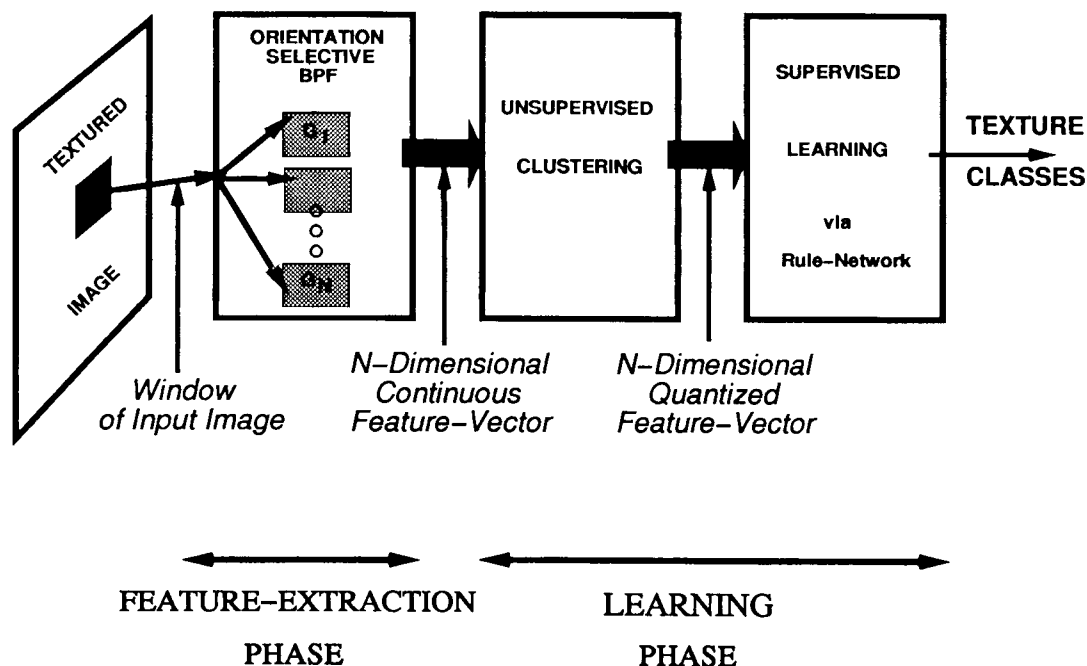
TEXTURED

IMAGE

ORIENTATION SELECTIVE BPF

$G_1$

o

o

o

$G_N$

UNSUPERVISED

CLUSTERING

SUPERVISED

LEARNING

via

Rule-Network

TEXTURE CLASSES

Window of Input Image

N-Dimensional Continuous Feature-Vector

N-Dimensional Quantized Feature-Vector

FEATURE-EXTRACTION PHASE

LEARNING PHASE